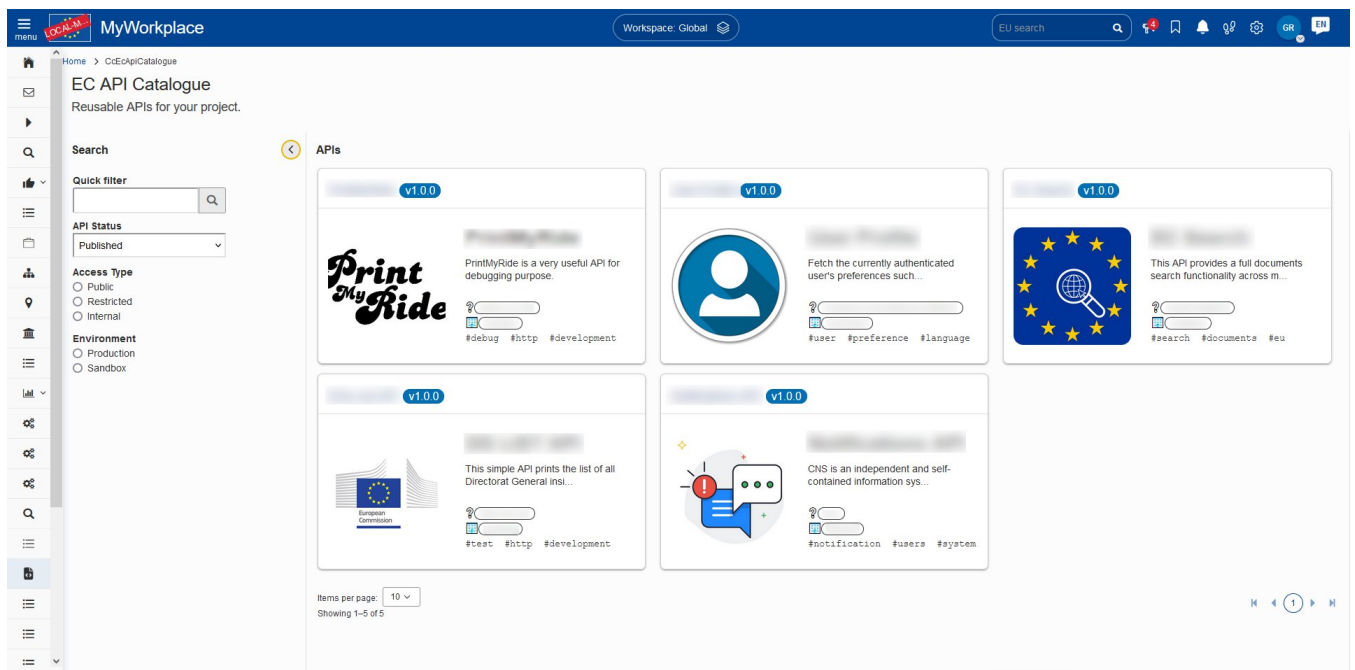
menu LOCAL-M... MyWorkplace

Workspace: Global

EU search

4

GR EN

Home > CcEcApiCatalogue

EC API Catalogue

Reusable APIs for your project.

Search

Quick filter

API Status

Published

Access Type

Public

Restricted

Internal

Environment

Production

Sandbox

APIs

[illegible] v1.0.0

Print My Ride

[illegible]

PrintMyRide is a very useful API for debugging purpose.

#debug #http #development

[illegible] v1.0.0

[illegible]

Fetch the currently authenticated user's preferences such...

#user #preference #language

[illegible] v1.0.0

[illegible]

This API provides a full documents search functionality across m...

#search #documents #eu

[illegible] v1.0.0

European Commission

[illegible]

This simple API prints the list of all Directorat General insi...

#test #http #development

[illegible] v1.0.0

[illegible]

CNS is an independent and self-contained information sys...

#notification #users #system

Items per page: 10

Showing 1–5 of 5

1